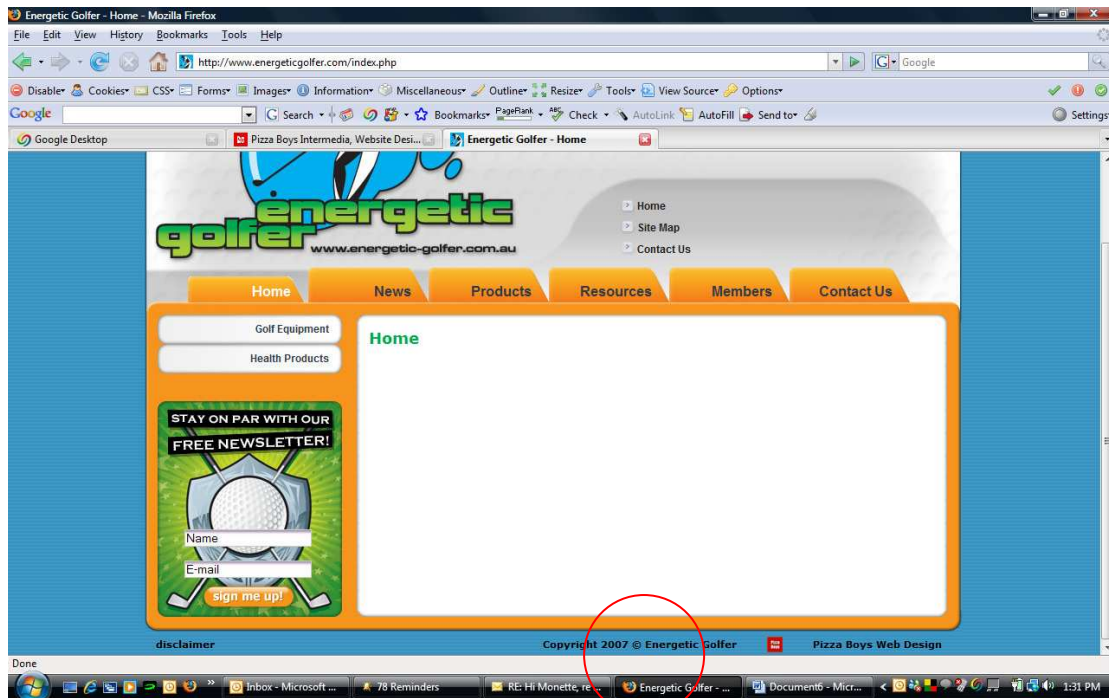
Energetic Golfer - Home - Mozilla Firefox

File Edit View History Bookmarks Tools Help

http://www.energeticgolfer.com/index.php

Google

Disable Cookies CSS Forms Images Information Miscellaneous Outline Resize Tools View Source Options

Google Search Bookmarks PageRank Check AutoLink AutoFill Send to Settings

Google Desktop | Pizza Boys Intermedia, Website Desi... | Energetic Golfer - Home

energetic golfer
www.energetic-golfer.com.au

Home
Site Map
Contact Us

Home | News | Products | Resources | Members | Contact Us

Golf Equipment
Health Products

STAY ON PAR WITH OUR FREE NEWSLETTER!

Name
E-mail
sign me up!

Home

disclaimer

Copyright 2007 © Energetic Golfer

Pizza Boys Web Design

Done

Inbox - Microsoft ... | 78 Reminders | RE: Hi Monette, re... | Energetic Golfer - ... | Document6 - Micr... | 1:31 PM